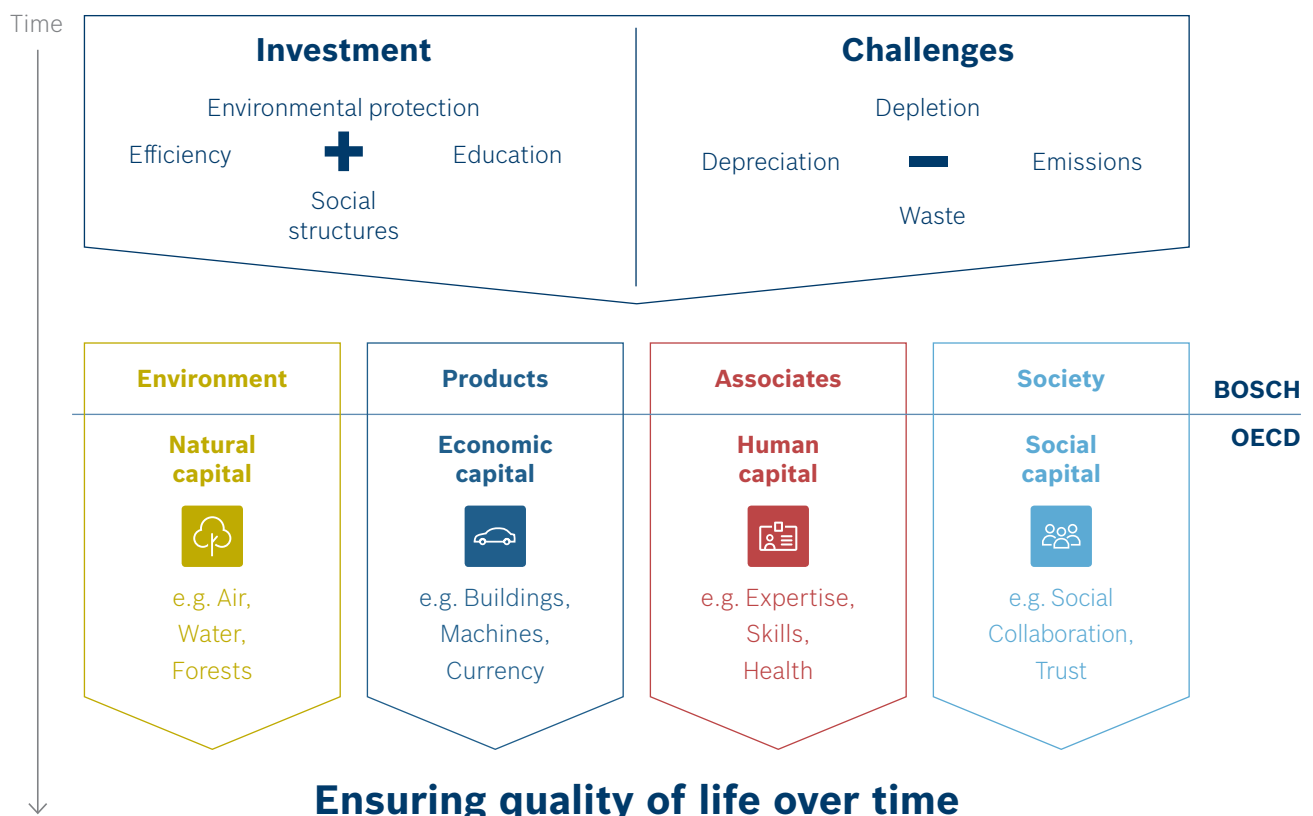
Time

Investment

Environmental protection

Efficiency

Education

Social structures

Challenges

Depletion

Depreciation

Emissions

Waste

Environment

Natural capital

e.g. Air, Water, Forests

Products

Economic capital

e.g. Buildings, Machines, Currency

Associates

Human capital

e.g. Expertise, Skills, Health

Society

Social capital

e.g. Social Collaboration, Trust

BOSCH

OECD

Ensuring quality of life over time